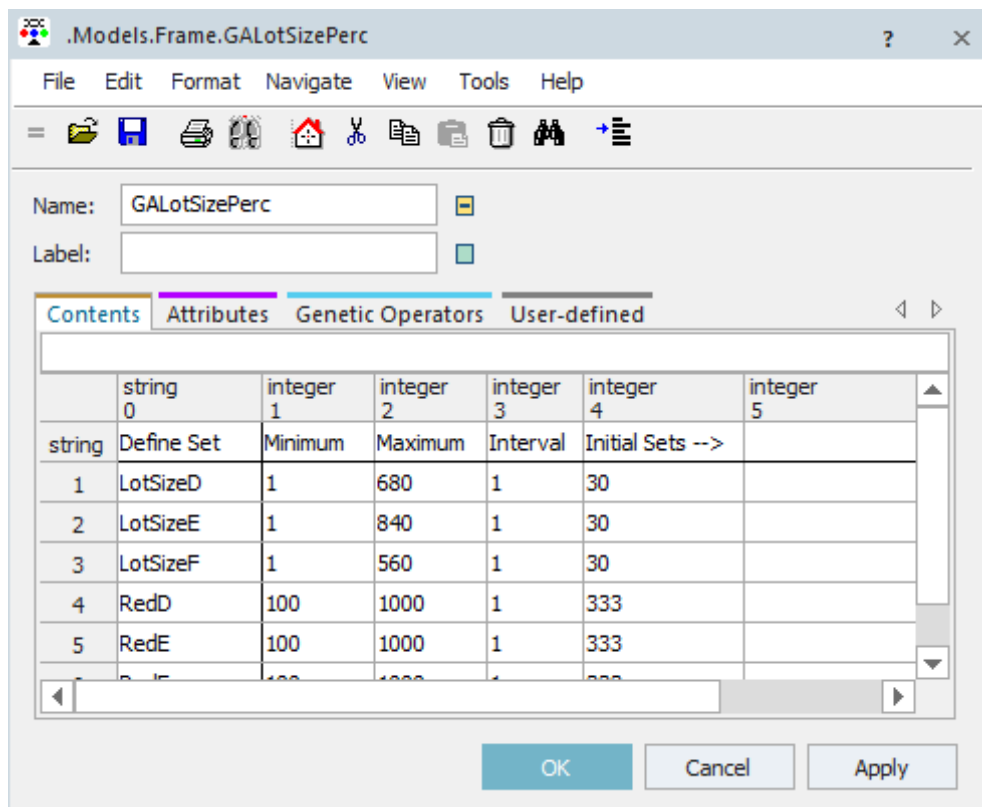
.Models.Frame.GALotSizePerc

?

File Edit Format Navigate View Tools Help

Name: GALotSizePerc

Label:

Contents Attributes Genetic Operators User-defined

| | string 0 | integer 1 | integer 2 | integer 3 | integer 4 | integer 5 |
|---|---|---|---|---|---|---|
| string | Define Set | Minimum | Maximum | Interval | Initial Sets --> | |
| 1 | LotSizeD | 1 | 680 | 1 | 30 | |
| 2 | LotSizeE | 1 | 840 | 1 | 30 | |
| 3 | LotSizeF | 1 | 560 | 1 | 30 | |
| 4 | RedD | 100 | 1000 | 1 | 333 | |
| 5 | RedE | 100 | 1000 | 1 | 333 | |
| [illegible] | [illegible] | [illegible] | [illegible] | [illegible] | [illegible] | |

OK Cancel Apply